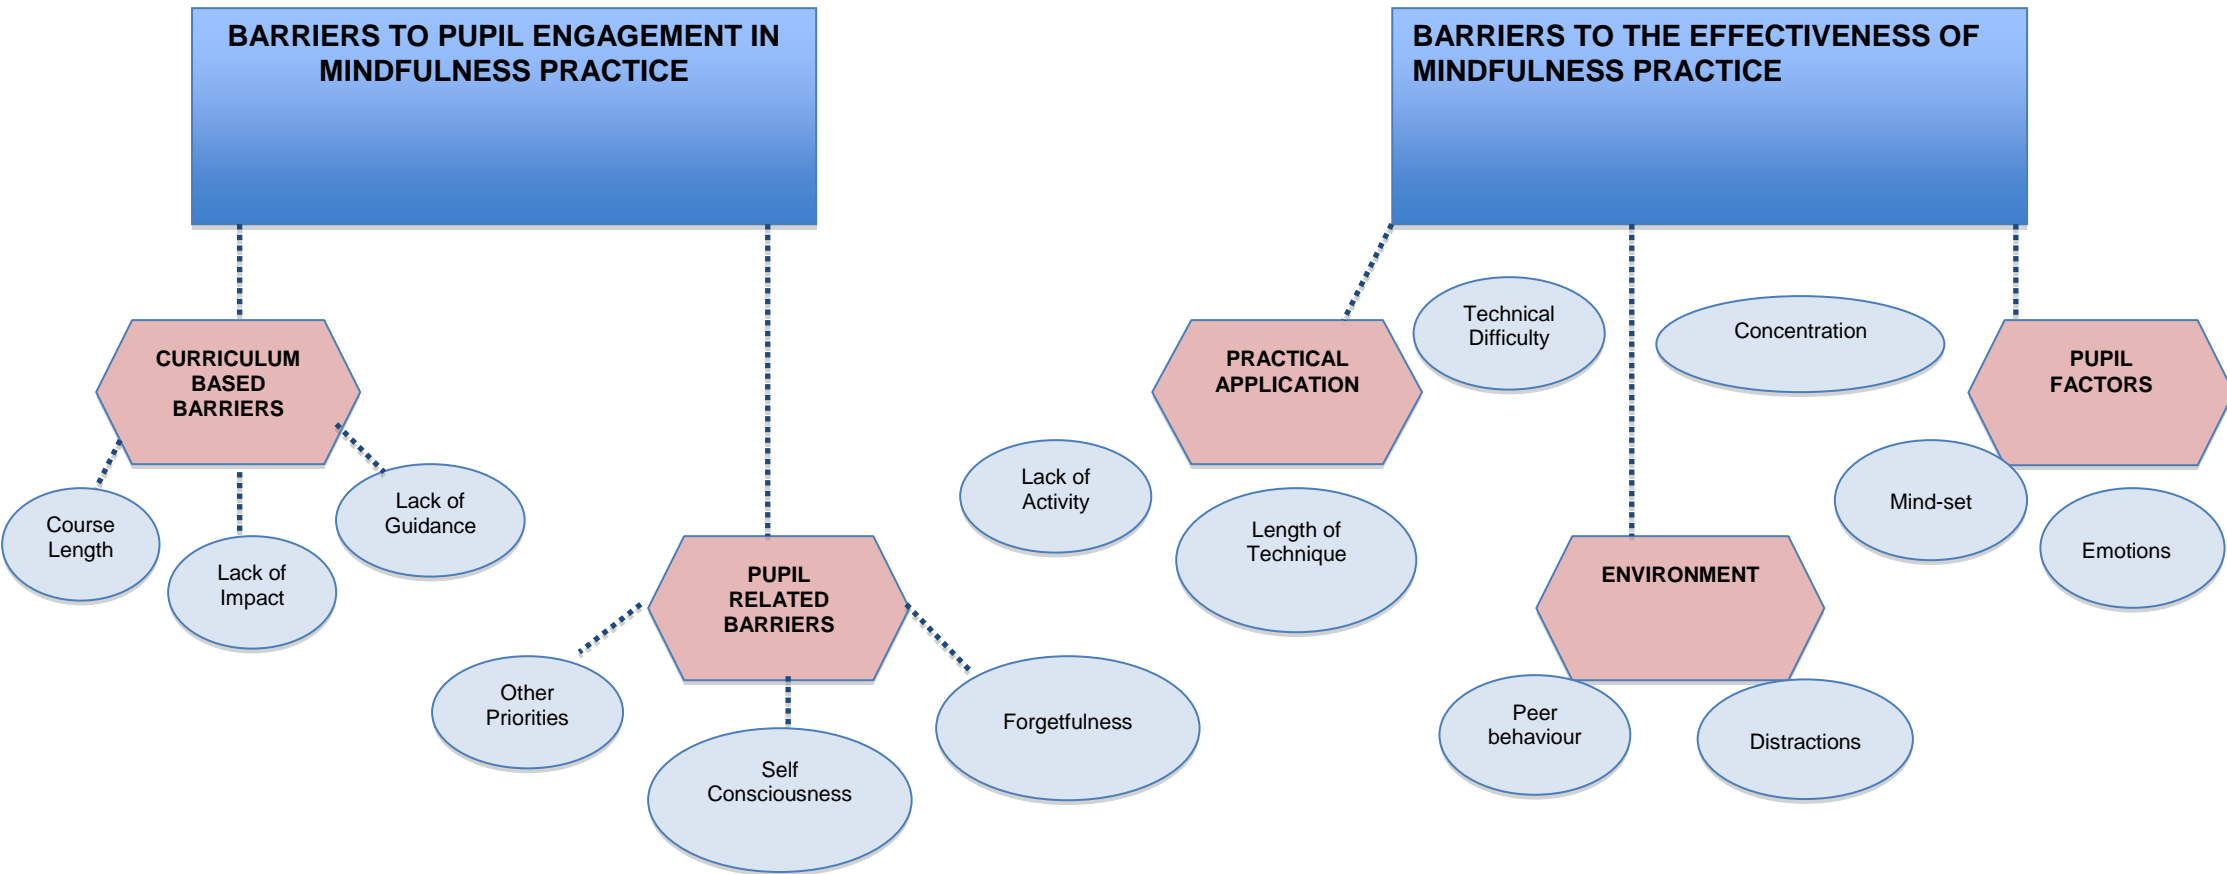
BARRIERS TO PUPIL ENGAGEMENT IN MINDFULNESS PRACTICE

CURRICULUM BASED BARRIERS

Course Length

Lack of Impact

Lack of Guidance

PUPIL RELATED BARRIERS

Other Priorities

Self Consciousness

Forgetfulness

BARRIERS TO THE EFFECTIVENESS OF MINDFULNESS PRACTICE

PRACTICAL APPLICATION

Technical Difficulty

Lack of Activity

Length of Technique

Concentration

ENVIRONMENT

Peer behaviour

Distractions

PUPIL FACTORS

Mind-set

Emotions